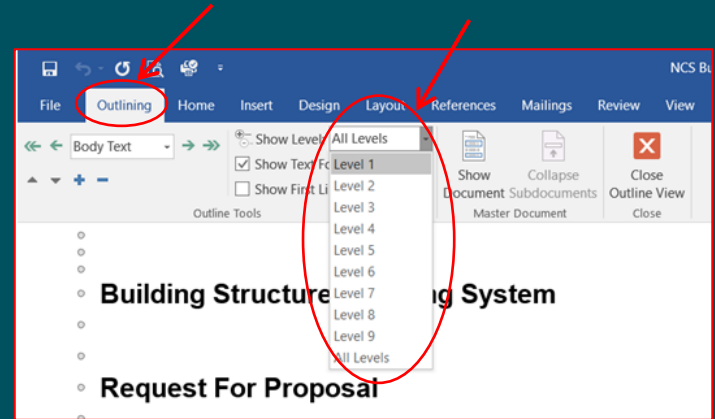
NCS Bu

File Outlining Home Insert Design Layout References Mailings Review View

Body Text

Show Level: All Levels

Show Text Fo

Show First Li

Outline Tools

Level 1
Level 2
Level 3
Level 4
Level 5
Level 6
Level 7
Level 8
Level 9
All Levels

Show Document

Collapse Subdocuments

Master Document

Close Outline View

Close

Building Structure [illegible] g System

Request For Proposal